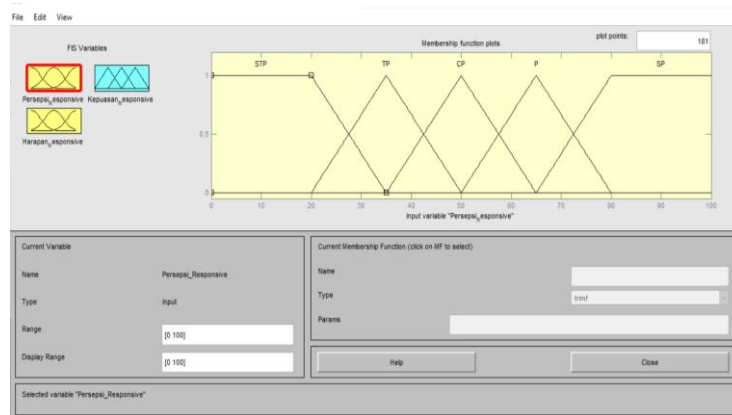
File Edit View

FIS Variables

Persepsi_esponsive Kepuasan_esponsive

Harapan_esponsive

Membership function plots

plot points: 181

STP TP CP P SP

1

0.5

0

0 10 20 30 40 50 60 70 80 90 100

input variable "Persepsi_esponsive"

Current Variable

Name Persepsi_Responsive

Type input

Range [0 100]

Display Range [0 100]

Current Membership Function (click on MF to select)

Name

Type trimf

Params

Help

Close

Selected variable "Persepsi_Responsive"